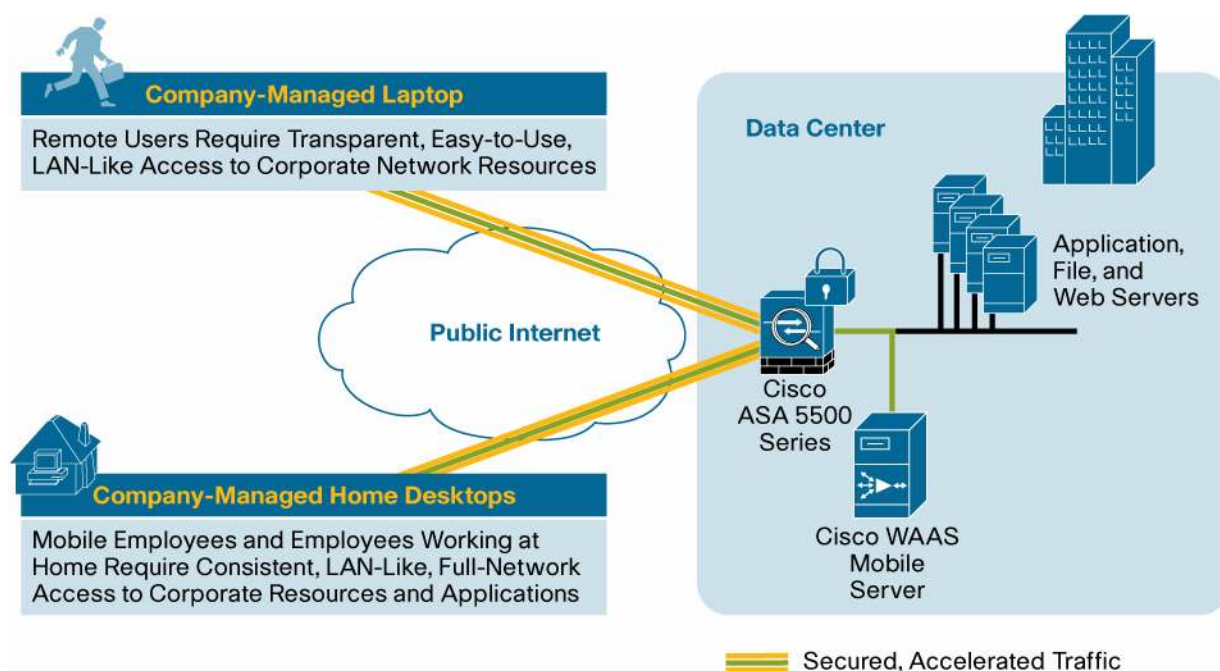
Company-Managed Laptop

Remote Users Require Transparent, Easy-to-Use, LAN-Like Access to Corporate Network Resources

Data Center

Application, File, and Web Servers

Public Internet

Cisco ASA 5500 Series

Company-Managed Home Desktops

Mobile Employees and Employees Working at Home Require Consistent, LAN-Like, Full-Network Access to Corporate Resources and Applications

Cisco WAAS Mobile Server

Secured, Accelerated Traffic